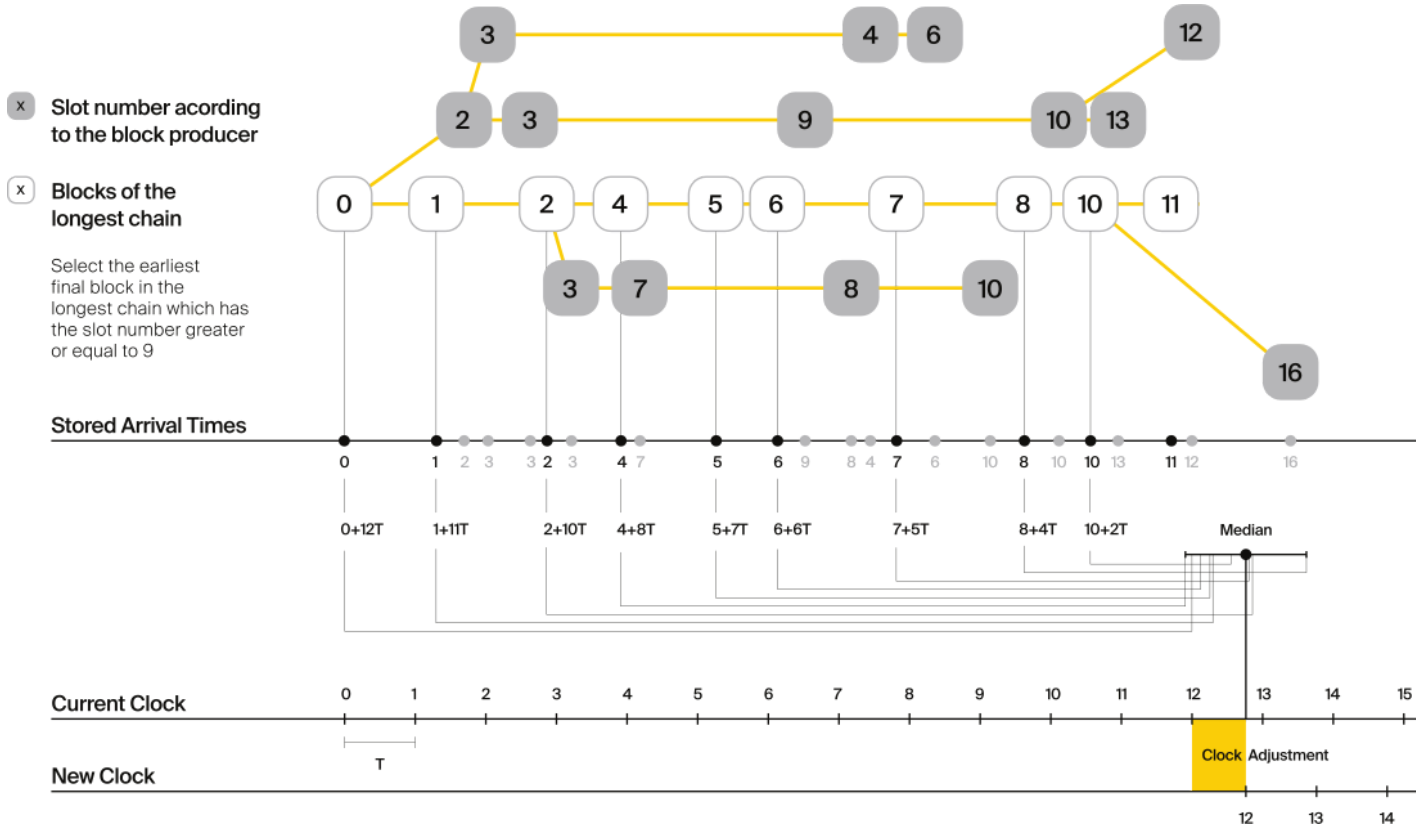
x Slot number acording to the block producer

x Blocks of the longest chain

Select the earliest final block in the longest chain which has the slot number greater or equal to 9

3 4 6 12
2 3 9 10 13
0 1 2 4 5 6 7 8 10 11
3 7 8 10
16

Stored Arrival Times

0 1 2 3 3 2 3 4 7 5 6 9 8 4 7 6 10 8 10 10 13 11 12 16

0+12T 1+11T 2+10T 4+8T 5+7T 6+6T 7+5T 8+4T 10+2T

Median

Current Clock

0 1 2 3 4 5 6 7 8 9 10 11 12 13 14 15

T

Clock Adjustment

New Clock

12 13 14